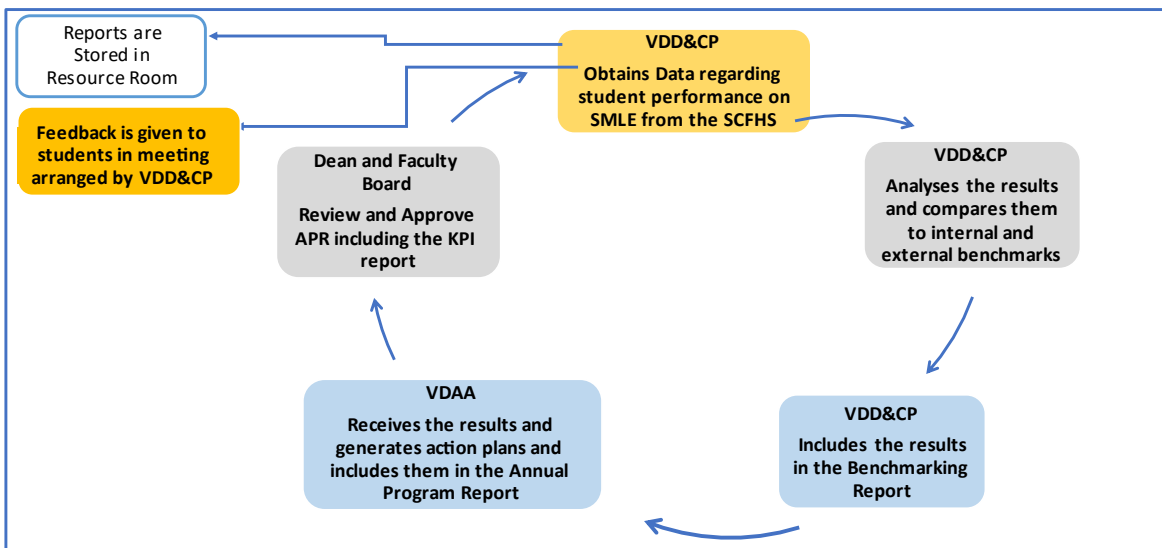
Reports are Stored in Resource Room

VDD&CP

Obtains Data regarding student performance on SMLE from the SCFHS

Feedback is given to students in meeting arranged by VDD&CP

Dean and Faculty Board

Review and Approve APR including the KPI report

VDD&CP

Analyses the results and compares them to internal and external benchmarks

VDAA

Receives the results and generates action plans and includes them in the Annual Program Report

VDD&CP

Includes the results in the Benchmarking Report